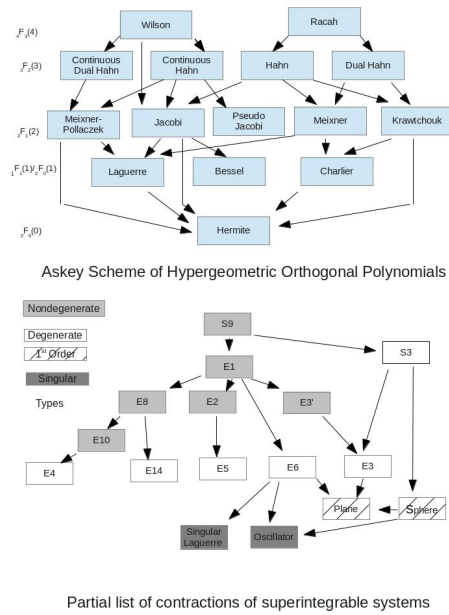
$_4F_3(4)$

$_3F_2(3)$

$_2F_1(2)$

$_1F_1(1)/_2F_0(1)$

$_2F_0(0)$

Wilson

Racah

Continuous Dual Hahn

Continuous Hahn

Hahn

Dual Hahn

Meixner-Pollaczek

Jacobi

Pseudo Jacobi

Meixner

Krawtchouk

Laguerre

Bessel

Charlier

Hermite

Askey Scheme of Hypergeometric Orthogonal Polynomials

Nondegenerate

Degenerate

$1^{st}$ Order

Singular

Types

S9

E1

S3

E8

E2

E3'

E10

E4

E14

E5

E6

E3

Plane

Sphere

Singular Laguerre

Oscillator

Partial list of contractions of superintegrable systems